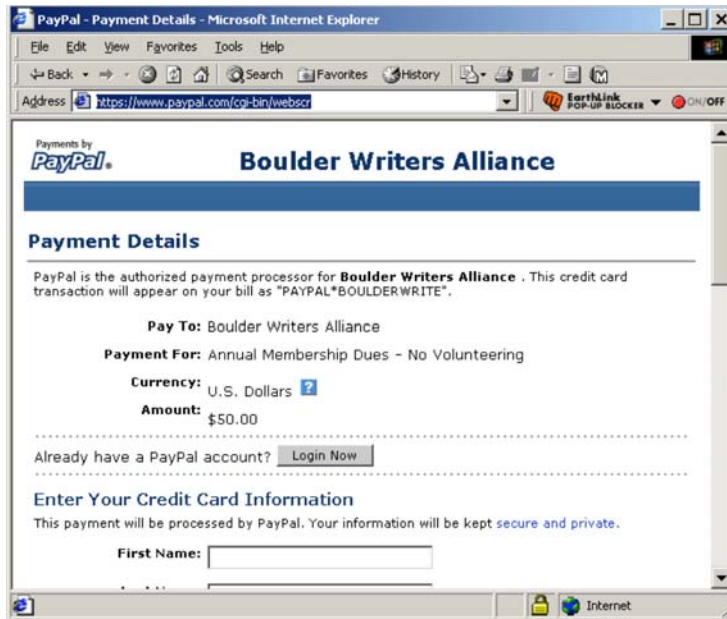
PayPal - Payment Details - Microsoft Internet Explorer

File Edit View Favorites Tools Help

Back Search Favorites History

Address https://www.paypal.com/cgi-bin/webscr

EarthLink POP-UP BLOCKER ON/OFF

Payments by PayPal.

Boulder Writers Alliance

Payment Details

PayPal is the authorized payment processor for **Boulder Writers Alliance** . This credit card transaction will appear on your bill as "PAYPAL*BOULDERWRITE".

Pay To: Boulder Writers Alliance

Payment For: Annual Membership Dues - No Volunteering

Currency: U.S. Dollars ?

Amount: $50.00

Already have a PayPal account? Login Now

Enter Your Credit Card Information

This payment will be processed by PayPal. Your information will be kept secure and private.

First Name:

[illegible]

Internet